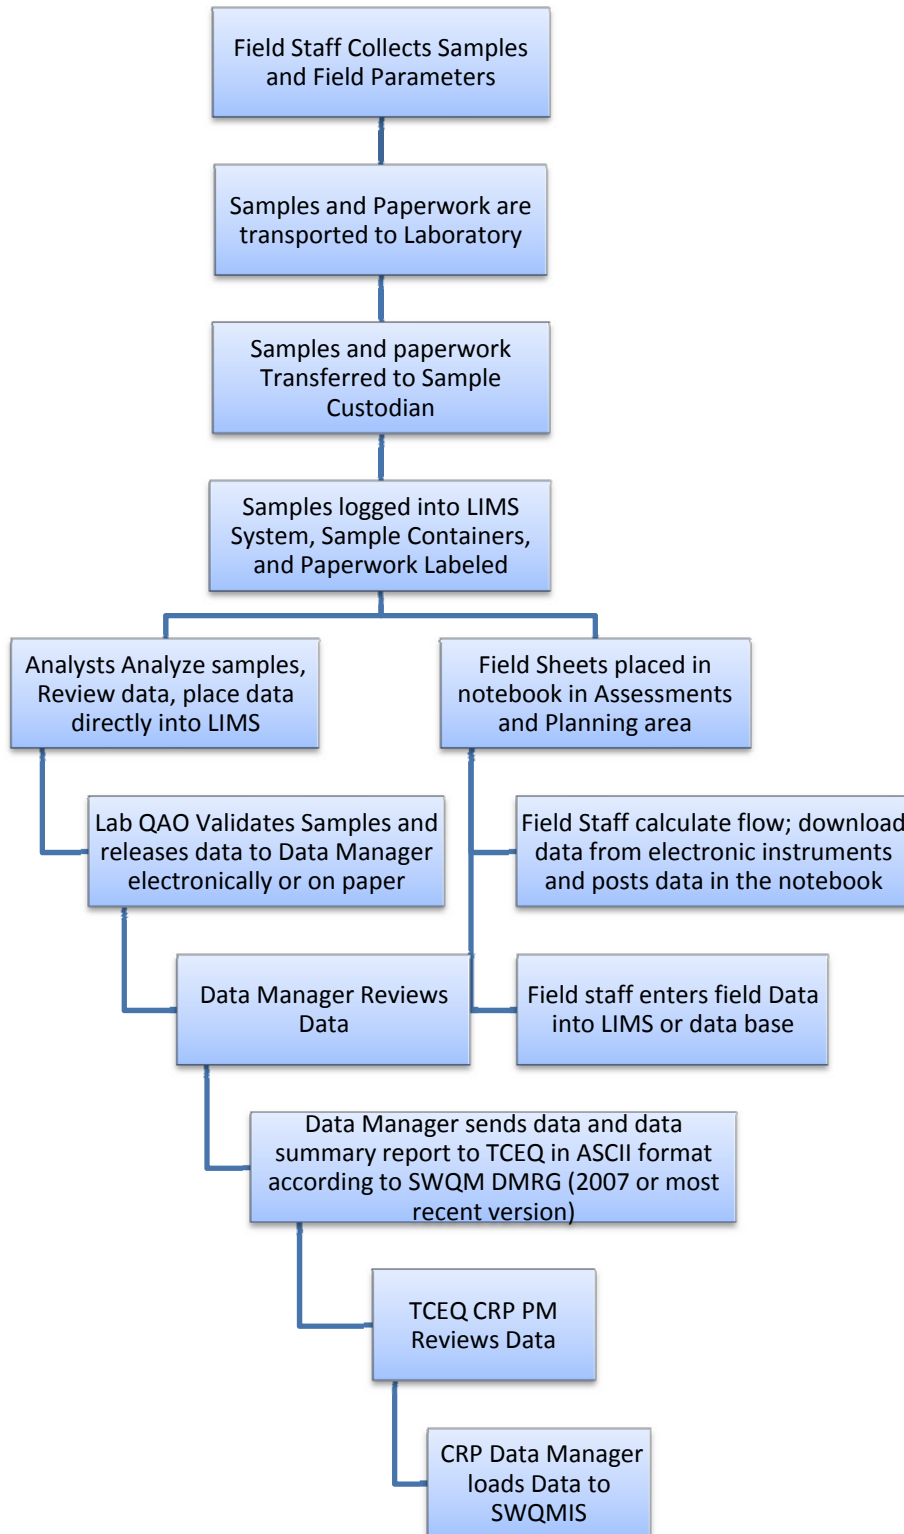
Field Staff Collects Samples and Field Parameters

Samples and Paperwork are transported to Laboratory

Samples and paperwork Transferred to Sample Custodian

Samples logged into LIMS System, Sample Containers, and Paperwork Labeled

Analysts Analyze samples, Review data, place data directly into LIMS

Field Sheets placed in notebook in Assessments and Planning area

Lab QAO Validates Samples and releases data to Data Manager electronically or on paper

Field Staff calculate flow; download data from electronic instruments and posts data in the notebook

Data Manager Reviews Data

Field staff enters field Data into LIMS or data base

Data Manager sends data and data summary report to TCEQ in ASCII format according to SWQM DMRG (2007 or most recent version)

TCEQ CRP PM Reviews Data

CRP Data Manager loads Data to SWQMIS